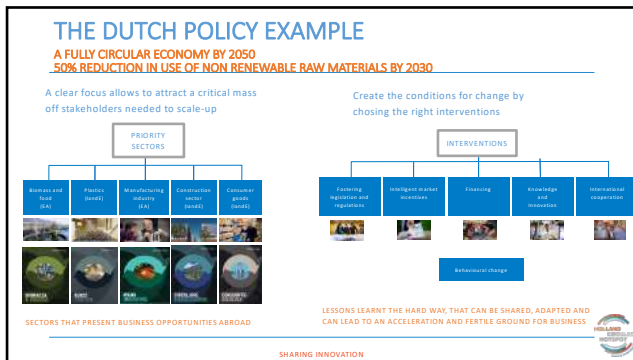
THE DUTCH POLICY EXAMPLE

A FULLY CIRCULAR ECONOMY BY 2050
50% REDUCTION IN USE OF NON RENEWABLE RAW MATERIALS BY 2030

A clear focus allows to attract a critical mass off stakeholders needed to scale-up

PRIORITY SECTORS

Biomass and food (EA)

Plastics (IenM)

Manufacturing industry (EA)

Construction sector (IenM)

Consumer goods (IenM)

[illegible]

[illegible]

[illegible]

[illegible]

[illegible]

SECTORS THAT PRESENT BUSINESS OPPORTUNITIES ABROAD

Create the conditions for change by chosing the right interventions

INTERVENTIONS

Fostering legislation and regulations

Intelligent market incentives

Financing

Knowledge and innovation

International cooperation

Behavioural change

LESSONS LEARNT THE HARD WAY, THAT CAN BE SHARED, ADAPTED AND CAN LEAD TO AN ACCELERATION AND FERTILE GROUND FOR BUSINESS

HOLLAND CIRCULAR HOTSPOT

SHARING INNOVATION